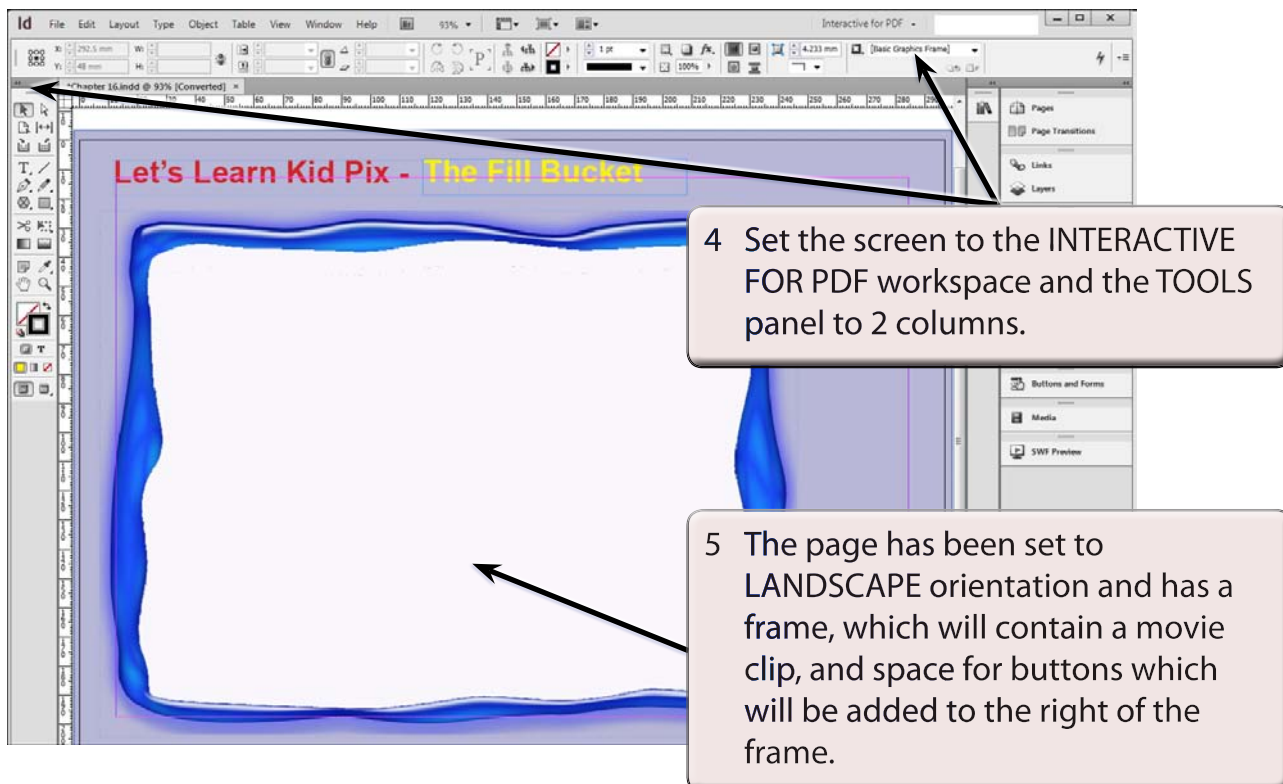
Id File Edit Layout Type Object Table View Window Help 93% Interactive for PDF

X: 292.5 mm W: Y: 48 mm H: 1 pt 100% 4.233 mm [Basic Graphics Frame]

*Chapter 16.indd @ 93% [Converted] ×

Pages
Page Transitions
Links
Layers
Buttons and Forms
Media
SWF Preview

Let's Learn Kid Pix - The Fill Bucket

4 Set the screen to the INTERACTIVE FOR PDF workspace and the TOOLS panel to 2 columns.

5 The page has been set to LANDSCAPE orientation and has a frame, which will contain a movie clip, and space for buttons which will be added to the right of the frame.